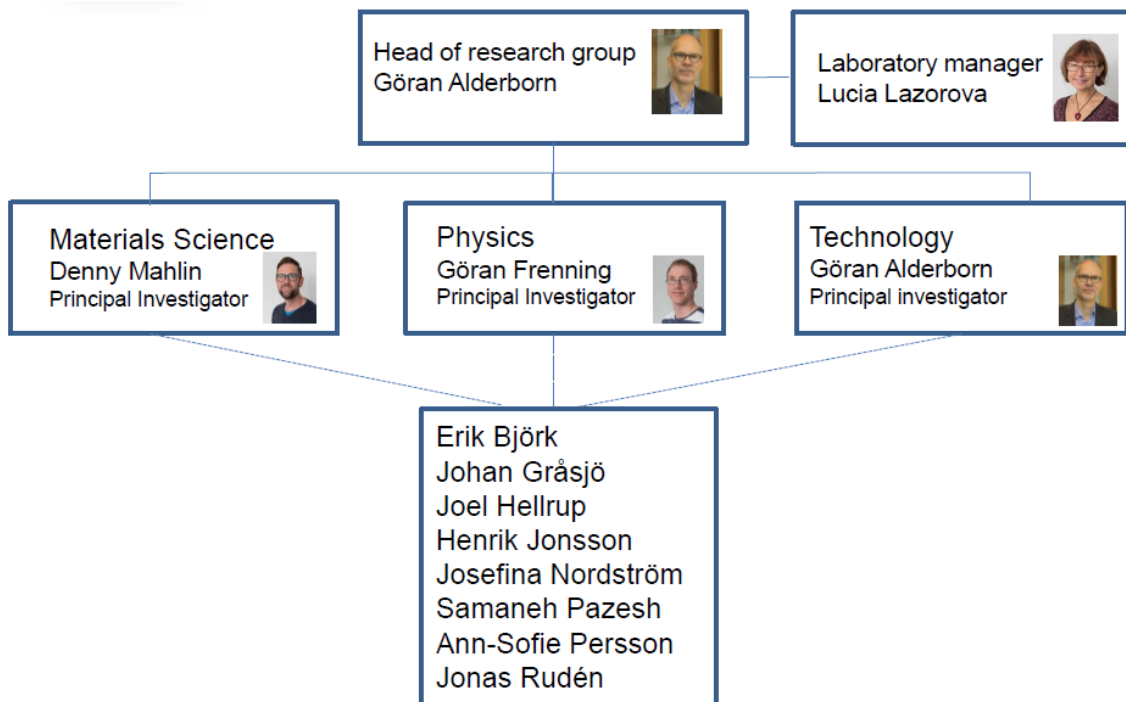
Head of research group
Göran Alderborn

Laboratory manager
Lucia Lazorova

Materials Science
Denny Mahlin
Principal Investigator

Physics
Göran Frenning
Principal Investigator

Technology
Göran Alderborn
Principal investigator

Erik Björk
Johan Gråsjö
Joel Hellrup
Henrik Jonsson
Josefina Nordström
Samaneh Pazesh
Ann-Sofie Persson
Jonas Rudén